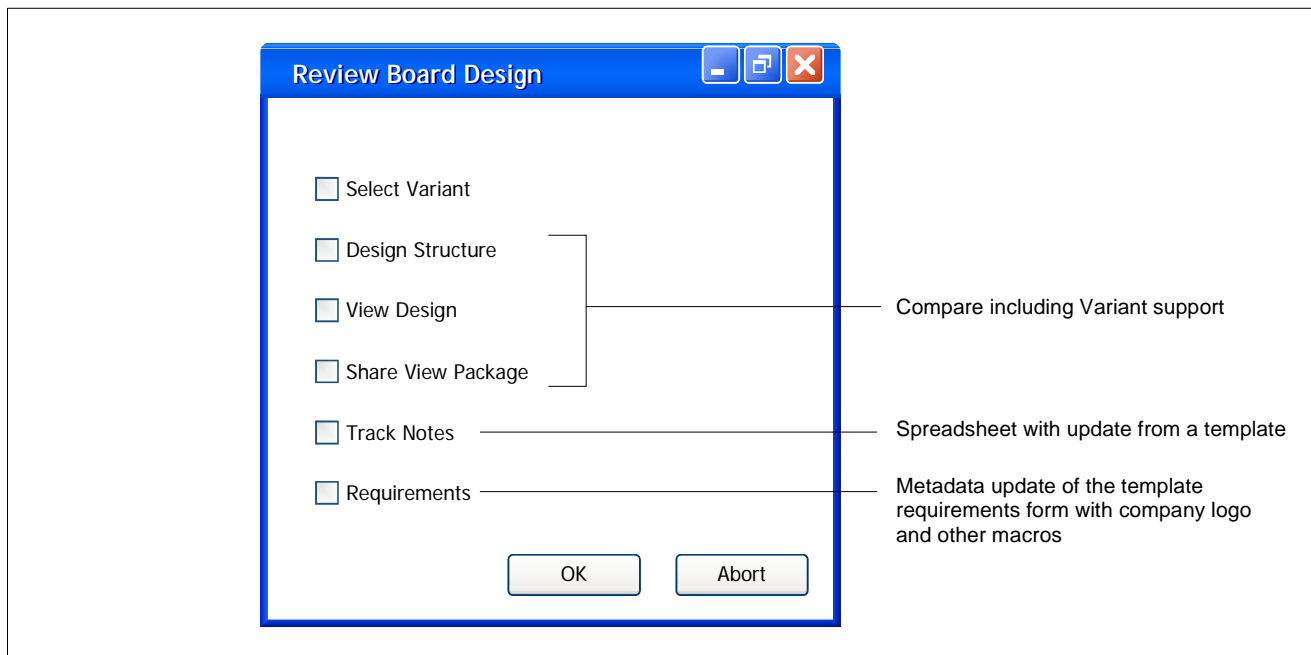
Review Board Design

Select Variant

Design Structure

View Design

Share View Package

Track Notes

Requirements

OK

Abort

Compare including Variant support

Spreadsheet with update from a template

Metadata update of the template requirements form with company logo and other macros